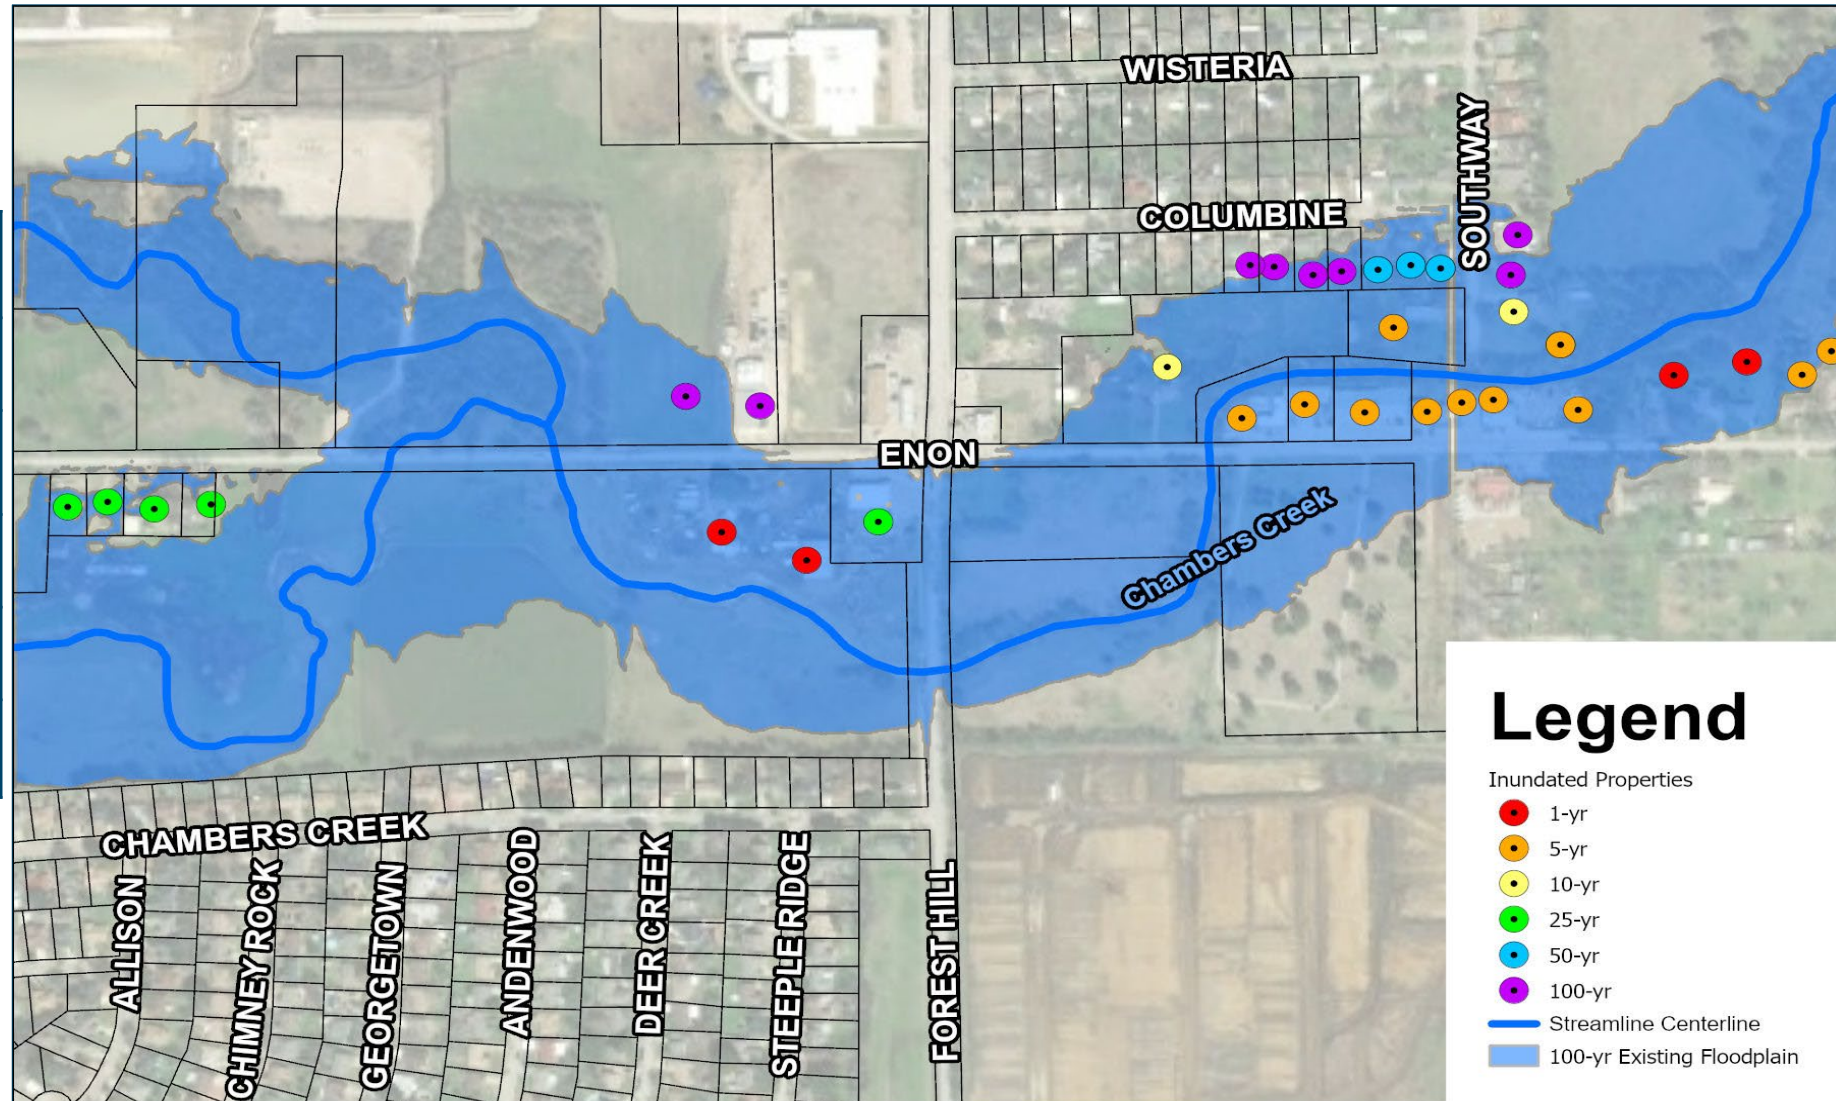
WISTERIA

COLUMBINE

SOUTHWAY

ENON

Chambers Creek

CHAMBERS CREEK

ALLISON

CHIMNEY ROCK

GEORGETOWN

ANDENWOOD

DEER CREEK

STEEPLE RIDGE

FOREST HILL

Legend

Inundated Properties

1-yr

5-yr

10-yr

25-yr

50-yr

100-yr

Streamline Centerline

100-yr Existing Floodplain